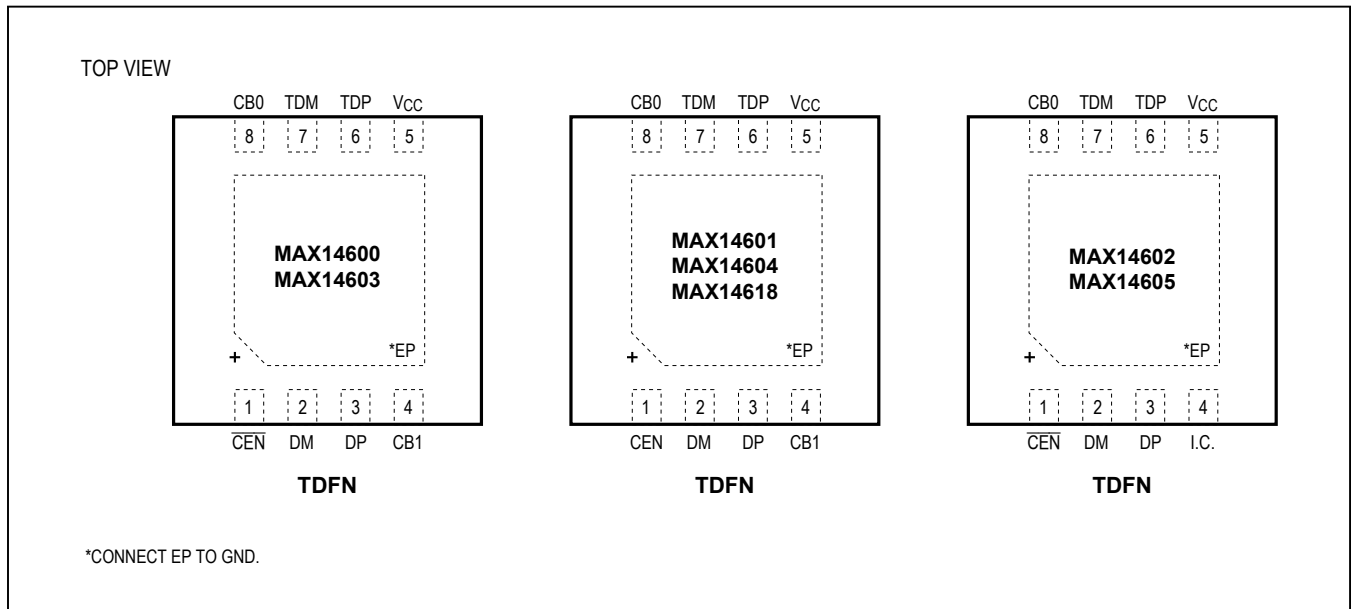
TOP VIEW

CB0 TDM TDP $V_{CC}$

8 7 6 5

MAX14600
MAX14603

+ *EP

1 2 3 4

$\overline{CEN}$ DM DP CB1

TDFN

CB0 TDM TDP $V_{CC}$

8 7 6 5

MAX14601
MAX14604
MAX14618

+ *EP

1 2 3 4

CEN DM DP CB1

TDFN

CB0 TDM TDP $V_{CC}$

8 7 6 5

MAX14602
MAX14605

+ *EP

1 2 3 4

$\overline{CEN}$ DM DP I.C.

TDFN

*CONNECT EP TO GND.